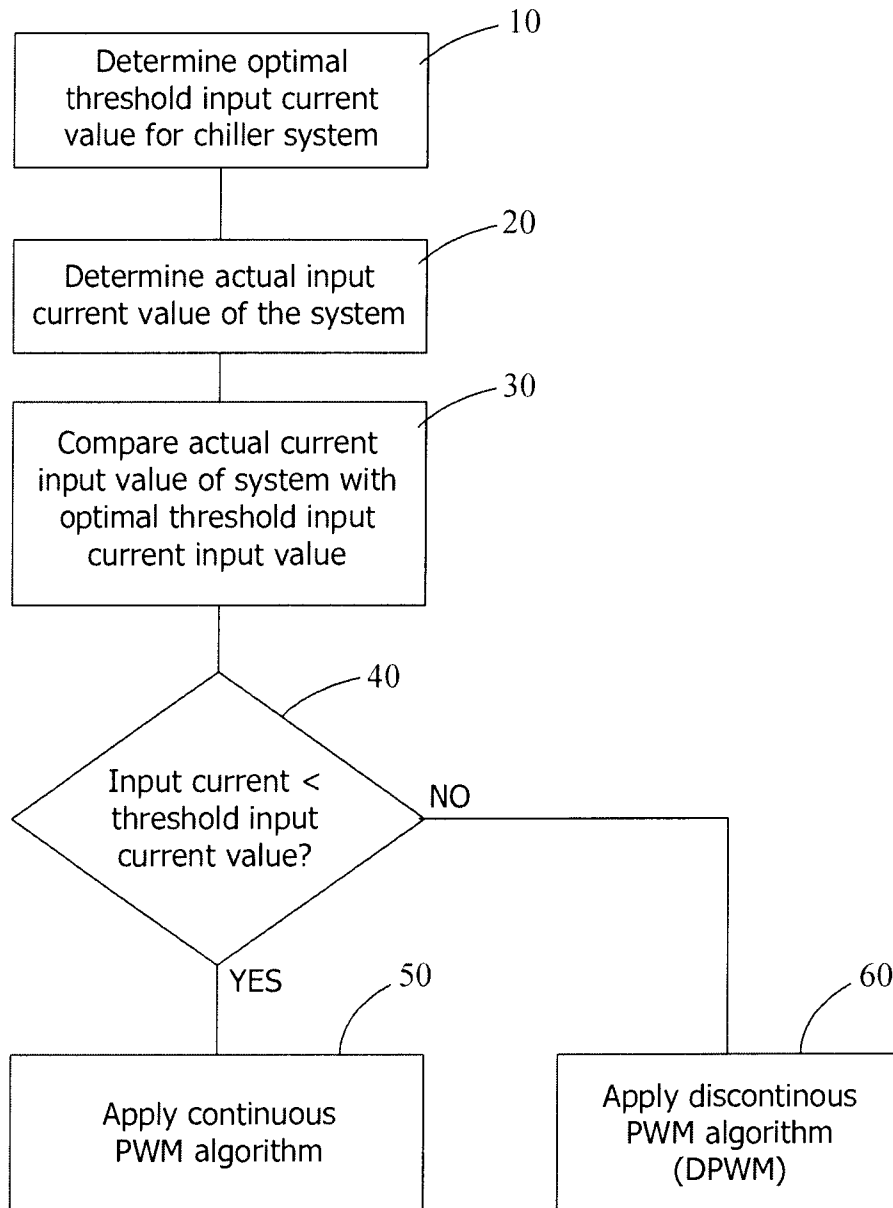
10
Determine optimal threshold input current value for chiller system

20
Determine actual input current value of the system

30
Compare actual current input value of system with optimal threshold input current input value

40
Input current < threshold input current value?

NO

YES

50
Apply continuous PWM algorithm

60
Apply discontinous PWM algorithm (DPWM)